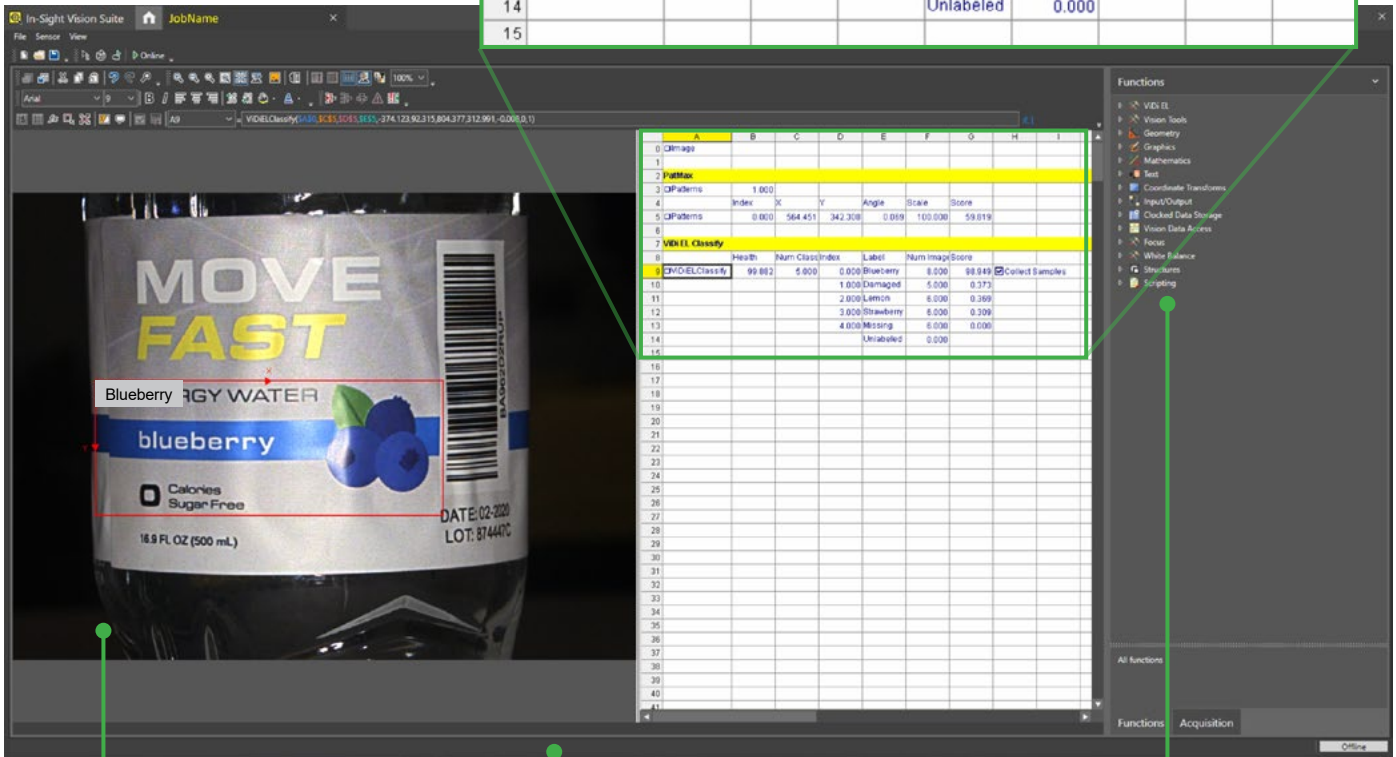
In-Sight Vision Suite JobName
File Sensor View
Online
100%
Arial 9
A9 = ViDiELClassify($A$0,$C$5,$D$5,$E$5,-374.123,92.315,804.377,312.991,-0.008,0,1)

| 14 | | | | | Unlabeled | 0.000 | | | |
|---|---|---|---|---|---|---|---|---|---|
| 15 | | | | | | | | | |

| | A | B | C | D | E | F | G | H | I |
|---|---|---|---|---|---|---|---|---|---|
| 0 | Image | | | | | | | | |
| 1 | | | | | | | | | |
| 2 | PatMax | | | | | | | | |
| 3 | Patterns | 1.000 | | | | | | | |
| 4 | | Index | X | Y | Angle | Scale | Score | | |
| 5 | Patterns | 0.000 | 564.451 | 342.308 | 0.069 | 100.000 | 59.819 | | |
| 6 | | | | | | | | | |
| 7 | ViDi EL Classify | | | | | | | | |
| 8 | | Health | Num Class | Index | Label | Num Image | Score | | |
| 9 | ViDiELClassify | 99.882 | 5.000 | 0.000 | Blueberry | 8.000 | 98.949 | Collect Samples | |
| 10 | | | | 1.000 | Damaged | 5.000 | 0.373 | | |
| 11 | | | | 2.000 | Lemon | 6.000 | 0.369 | | |
| 12 | | | | 3.000 | Strawberry | 6.000 | 0.309 | | |
| 13 | | | | 4.000 | Missing | 6.000 | 0.000 | | |
| 14 | | | | | Unlabeled | 0.000 | | | |
| 15 | | | | | | | | | |

16 17 18 19 20 21 22 23 24 25 26 27 28 29 30 31 32 33 34 35 36 37 38 39 40 41

MOVE FAST
Blueberry
RGY WATER
blueberry
Calories Sugar Free
16.9 FL OZ (500 mL)
DATE:02-2020 LOT: 874447C

Functions
ViDi EL
Vision Tools
Geometry
Graphics
Mathematics
Text
Coordinate Transforms
Input/Output
Clocked Data Storage
Vision Data Access
Focus
White Balance
Structures
Scripting
All functions
Functions Acquisition
Offline